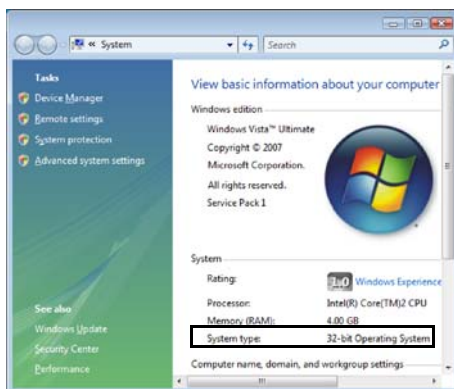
« System

Search

Tasks

Device Manager

Remote settings

System protection

Advanced system settings

See also

Windows Update

Security Center

Performance

View basic information about your computer

Windows edition

Windows Vista™ Ultimate

Copyright © 2007

Microsoft Corporation.

All rights reserved.

Service Pack 1

System

Rating: 1.0 Windows Experience

Processor: Intel(R) Core(TM)2 CPU

Memory (RAM): 4.00 GB

System type: 32-bit Operating System

Computer name, domain, and workgroup settings